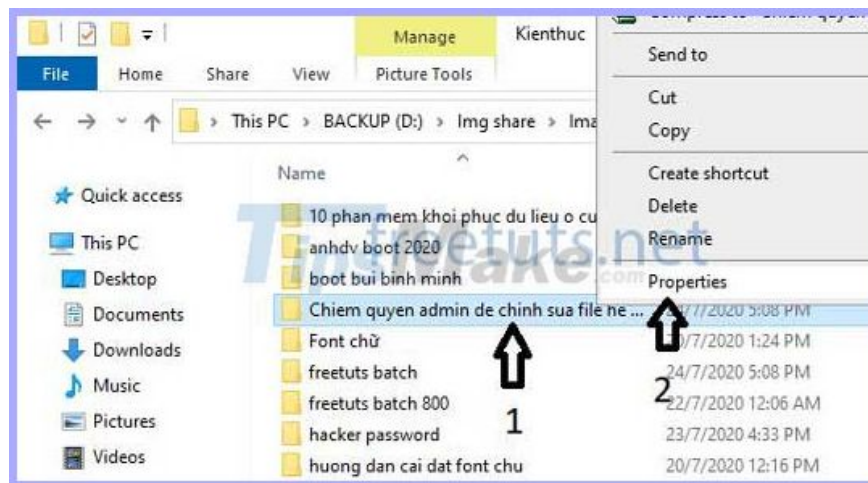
Manage
Kienthuc
File
Home
Share
View
Picture Tools
This PC › BACKUP (D:) › Img share › Ima
Name
Quick access
This PC
Desktop
Documents
Downloads
Music
Pictures
Videos
10 phan mem khoi phuc du lieu o cu
anhdv boot 2020
boot bui binh minh
Chiem quyen admin de chinh sua file he ...
Font chữ
freetuts batch
freetuts batch 800
hacker password
huong dan cai dat font chu
24/7/2020 5:08 PM
20/7/2020 1:24 PM
24/7/2020 5:08 PM
22/7/2020 12:06 AM
23/7/2020 4:33 PM
20/7/2020 12:16 PM
Send to
Cut
Copy
Create shortcut
Delete
Rename
Properties
1
2
freetuts.net
Tinhte.com